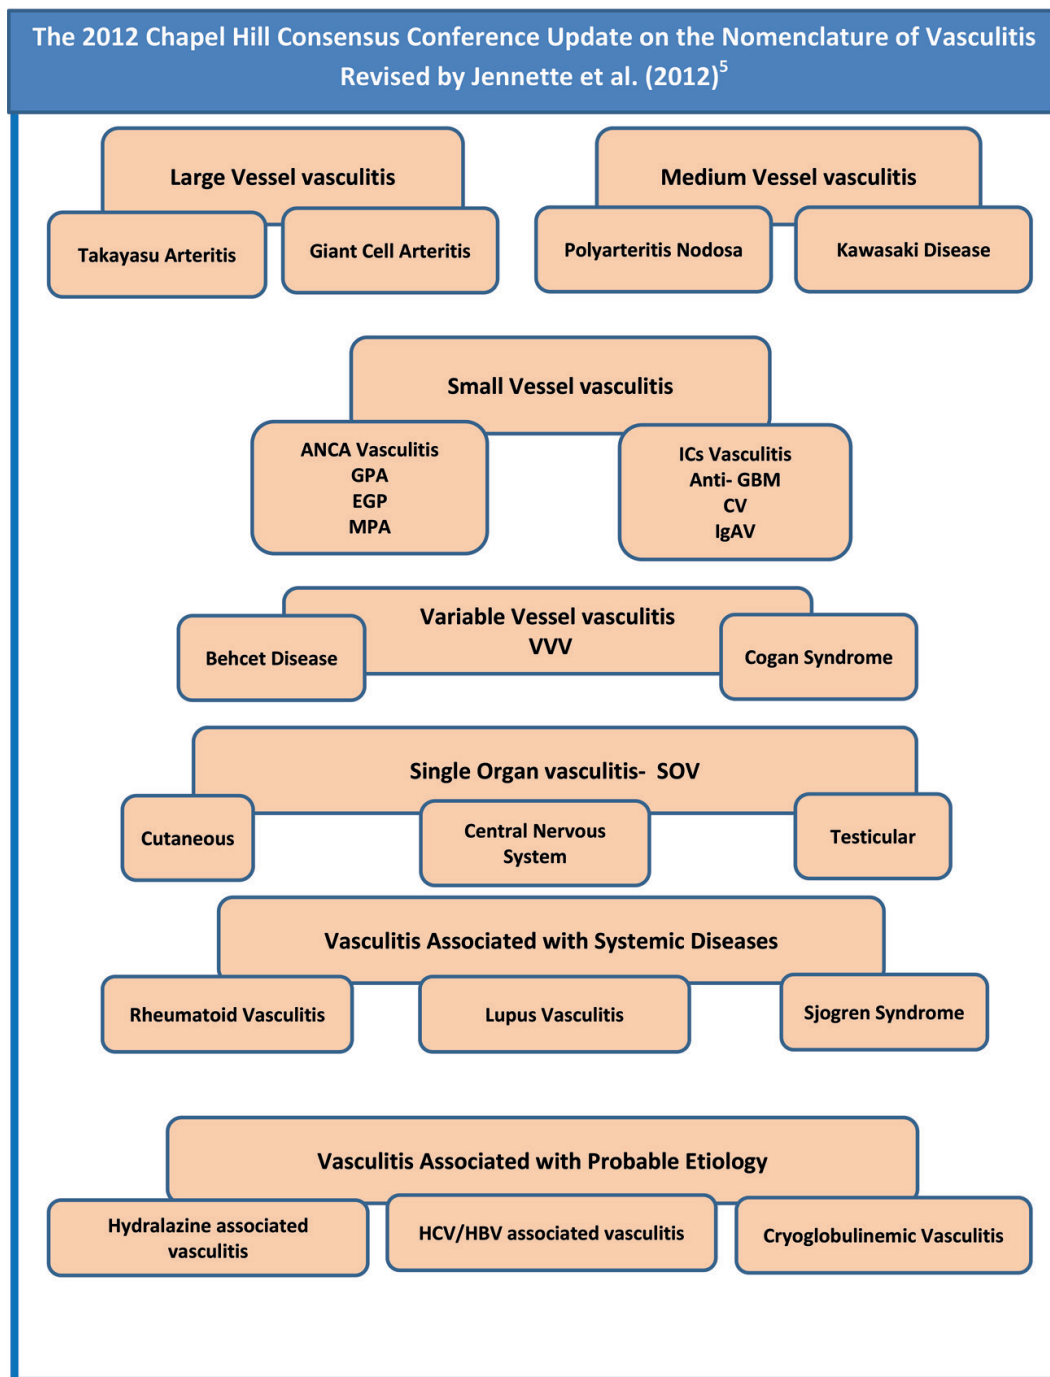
The 2012 Chapel Hill Consensus Conference Update on the Nomenclature of Vasculitis Revised by Jennette et al. (2012)$^{5}$

Large Vessel vasculitis

Takayasu Arteritis

Giant Cell Arteritis

Medium Vessel vasculitis

Polyarteritis Nodosa

Kawasaki Disease

Small Vessel vasculitis

ANCA Vasculitis
GPA
EGP
MPA

ICs Vasculitis
Anti- GBM
CV
IgAV

Variable Vessel vasculitis
VVV

Behcet Disease

Cogan Syndrome

Single Organ vasculitis- SOV

Cutaneous

Central Nervous System

Testicular

Vasculitis Associated with Systemic Diseases

Rheumatoid Vasculitis

Lupus Vasculitis

Sjogren Syndrome

Vasculitis Associated with Probable Etiology

Hydralazine associated vasculitis

HCV/HBV associated vasculitis

Cryoglobulinemic Vasculitis